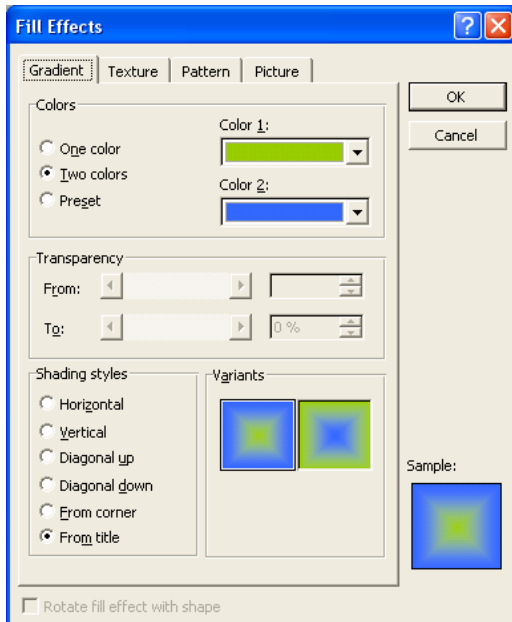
Fill Effects

Gradient | Texture | Pattern | Picture

OK

Cancel

Colors

One color

Two colors

Preset

Color 1:

Color 2:

Transparency

From:

To:

0 %

Shading styles

Horizontal

Vertical

Diagonal up

Diagonal down

From corner

From title

Variants

Sample:

Rotate fill effect with shape